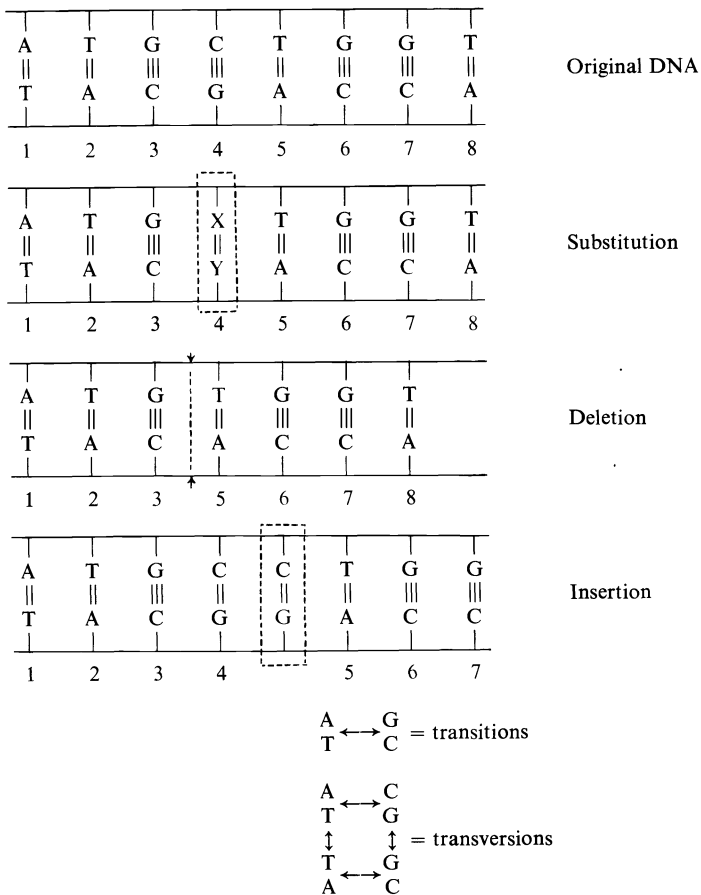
A T G C T G G T
T A C G A C C A
1 2 3 4 5 6 7 8
Original DNA

A T G X T G G T
T A C Y A C C A
1 2 3 4 5 6 7 8
Substitution

A T G T G G T
T A C A C C A
1 2 3 5 6 7 8
Deletion

A T G C C T G G
T A C G G A C C
1 2 3 4 5 6 7
Insertion

$\frac{A}{T} \longleftrightarrow \frac{G}{C}$ = transitions

$\frac{A}{T} \longleftrightarrow \frac{C}{G}$
$\updownarrow$ $\updownarrow$ = transversions
$\frac{T}{A} \longleftrightarrow \frac{G}{C}$